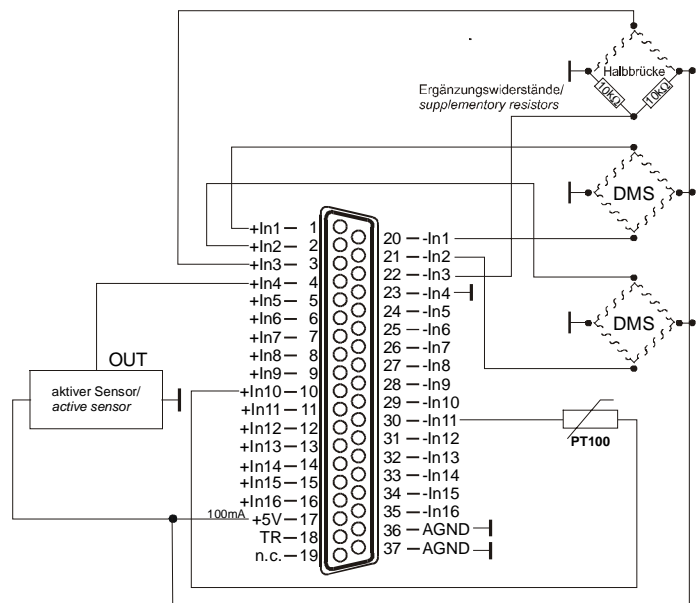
Halbbrücke
Ergänzungswiderstände/
supplementory resistors
10kΩ
10kΩ
DMS
DMS
+In1 — 1
+In2 — 2
+In3 — 3
+In4 — 4
+In5 — 5
+In6 — 6
+In7 — 7
+In8 — 8
+In9 — 9
+In10 — 10
+In11 — 11
+In12 — 12
+In13 — 13
+In14 — 14
+In15 — 15
+In16 — 16
+5V — 17
TR — 18
n.c. — 19
20 — -In1
21 — -In2
22 — -In3
23 — -In4
24 — -In5
25 — -In6
26 — -In7
27 — -In8
28 — -In9
29 — -In10
30 — -In11
31 — -In12
32 — -In13
33 — -In14
34 — -In15
35 — -In16
36 — AGND
37 — AGND
OUT
aktiver Sensor/
active sensor
100mA
PT100